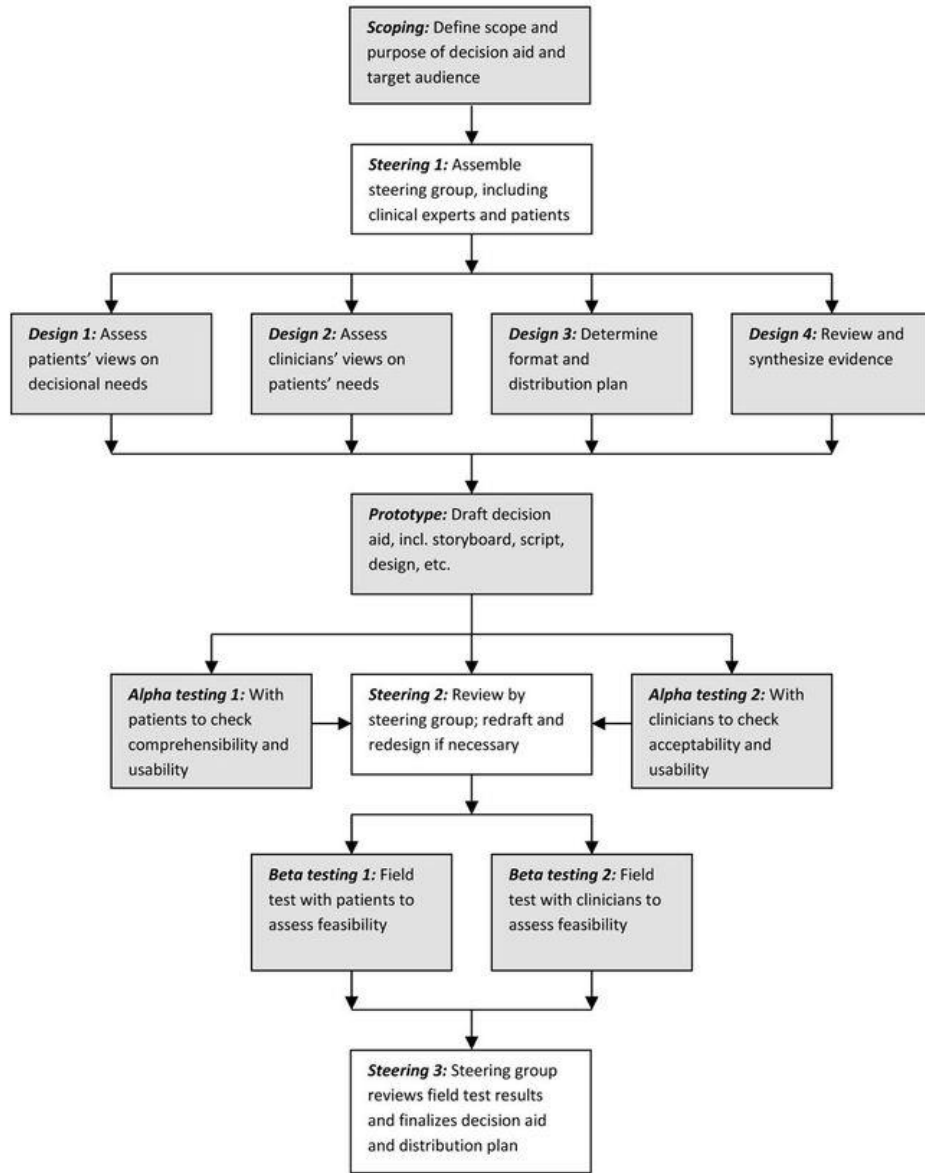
***Scoping:*** Define scope and purpose of decision aid and target audience

***Steering 1:*** Assemble steering group, including clinical experts and patients

***Design 1:*** Assess patients' views on decisional needs

***Design 2:*** Assess clinicians' views on patients' needs

***Design 3:*** Determine format and distribution plan

***Design 4:*** Review and synthesize evidence

***Prototype:*** Draft decision aid, incl. storyboard, script, design, etc.

***Alpha testing 1:*** With patients to check comprehensibility and usability

***Steering 2:*** Review by steering group; redraft and redesign if necessary

***Alpha testing 2:*** With clinicians to check acceptability and usability

***Beta testing 1:*** Field test with patients to assess feasibility

***Beta testing 2:*** Field test with clinicians to assess feasibility

***Steering 3:*** Steering group reviews field test results and finalizes decision aid and distribution plan